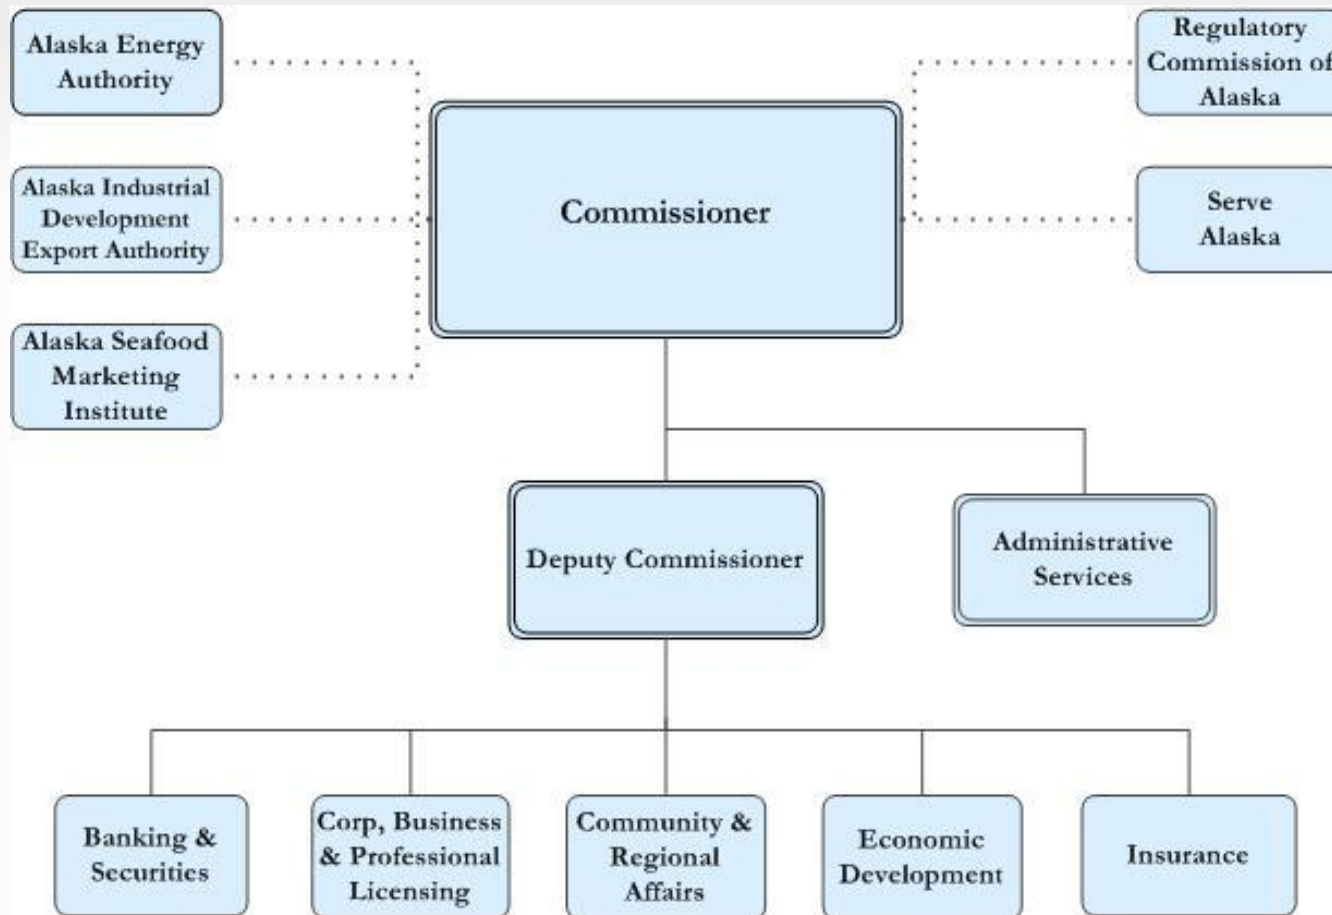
Alaska Energy Authority

Alaska Industrial Development Export Authority

Alaska Seafood Marketing Institute

Commissioner

Regulatory Commission of Alaska

Serve Alaska

Deputy Commissioner

Administrative Services

Banking & Securities

Corp, Business & Professional Licensing

Community & Regional Affairs

Economic Development

Insurance